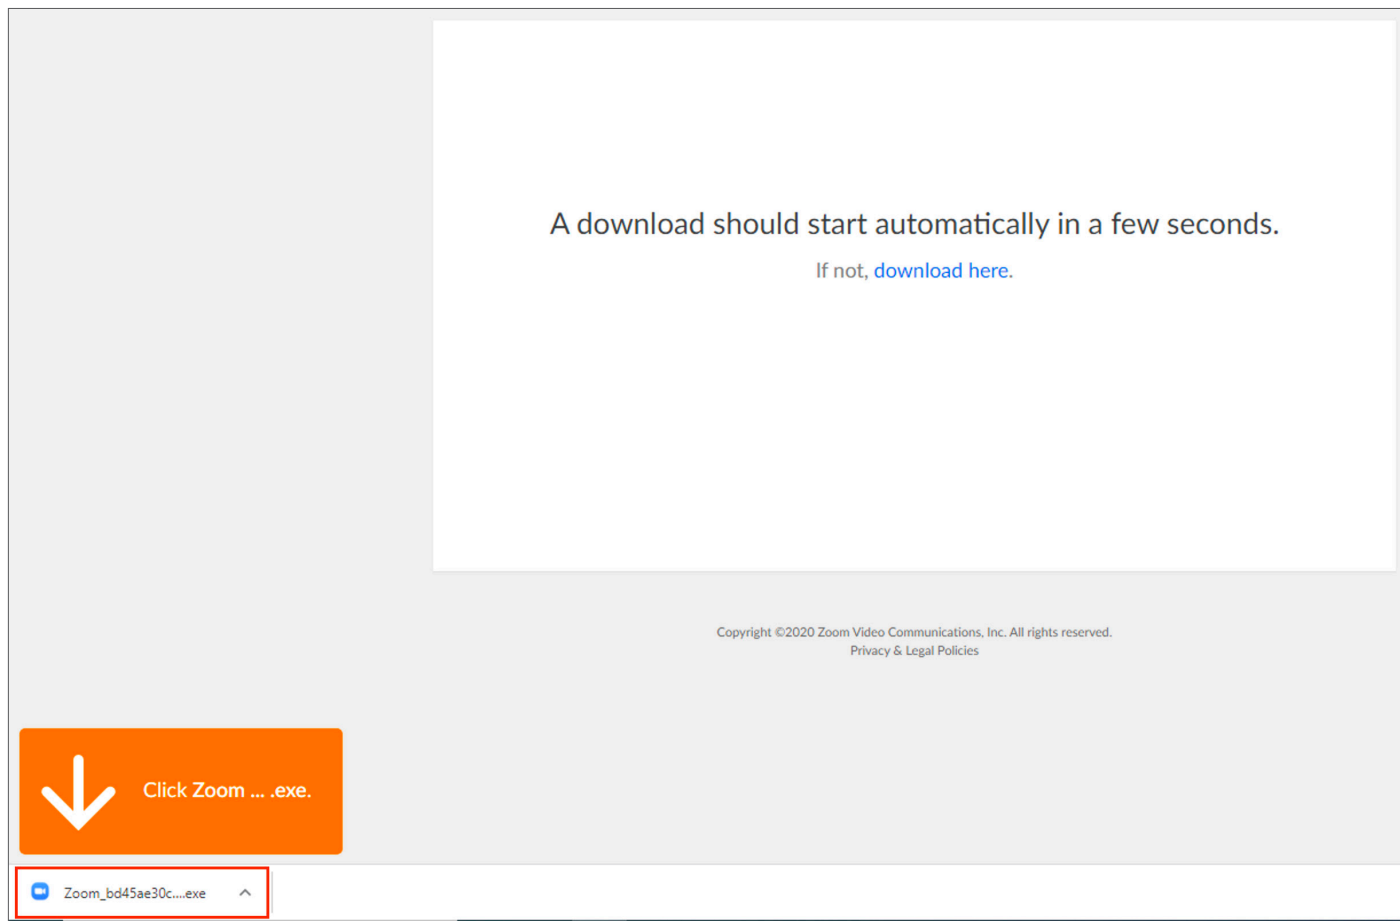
A download should start automatically in a few seconds.

If not, download here.

Copyright ©2020 Zoom Video Communications, Inc. All rights reserved.
Privacy & Legal Policies

Click Zoom ... .exe.

Zoom_bd45ae30c....exe